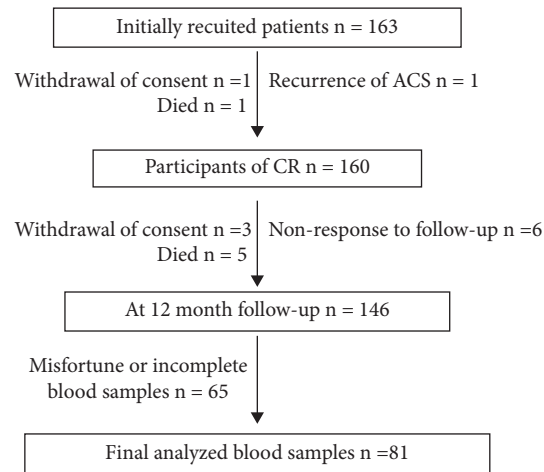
Initially recuited patients n = 163

Withdrawal of consent n =1
Died n = 1

Recurrence of ACS n = 1

Participants of CR n = 160

Withdrawal of consent n =3
Died n = 5

Non-response to follow-up n =6

At 12 month follow-up n = 146

Misfortune or incomplete blood samples n = 65

Final analyzed blood samples n =81